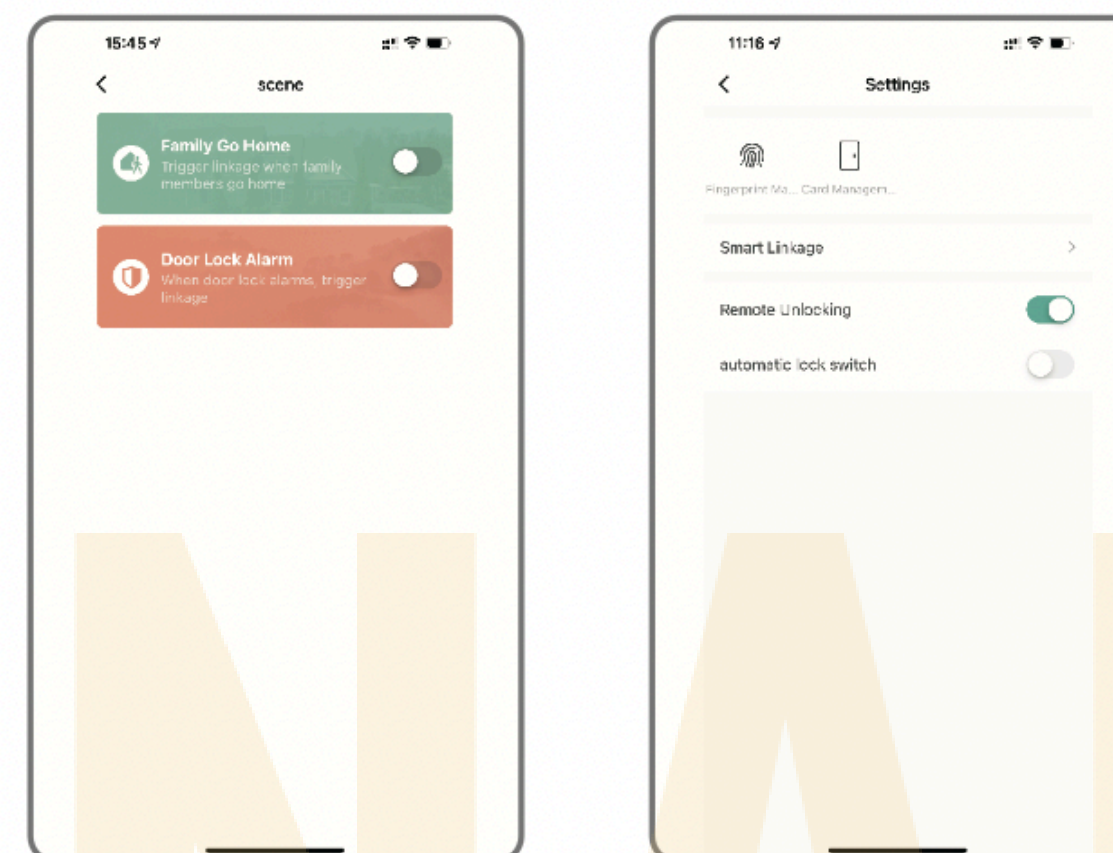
15:45

<

scene

Family Go Home
Trigger linkage when family members go home

Door Lock Alarm
When door lock alarms, trigger linkage

11:16

<

Settings

Fingerprint Ma...

Card Managem...

Smart Linkage

>

Remote Unlocking

automatic lock switch